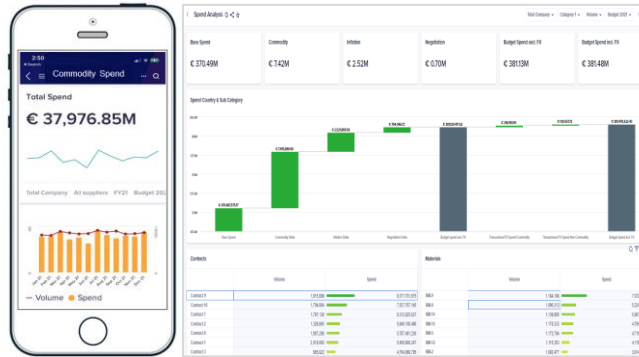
2:50
Commodity Spend
Total Spend
€ 37,976.85M
Total Company All suppliers FY21 Budget 202
Volume Spend

Spend Analysis
Total Company Category 1 Volume Budget 2021
Base Spend
€ 370.49M
Commodity
€ 7.42M
Inflation
€ 2.52M
Negotiation
€ 0.70M
Budget Spend incl. FX
€ 381.13M
Budget Spend excl. FX
€ 381.48M
Spend Country & Sub Category
Base Spend
Commodity Data
Inflation Data
Negotiation Data
Budget spend excl. FX
Transactional FX Spend Commodity
Transactional FX Spend Non Commodity
Budget spend incl. FX
Contracts
Volume
Spend
Contract 9
Contract 10
Contract 1
Contract 2
Contract 3
Contract 4
Contract 5
Contract 7
Materials
Volume
Spend